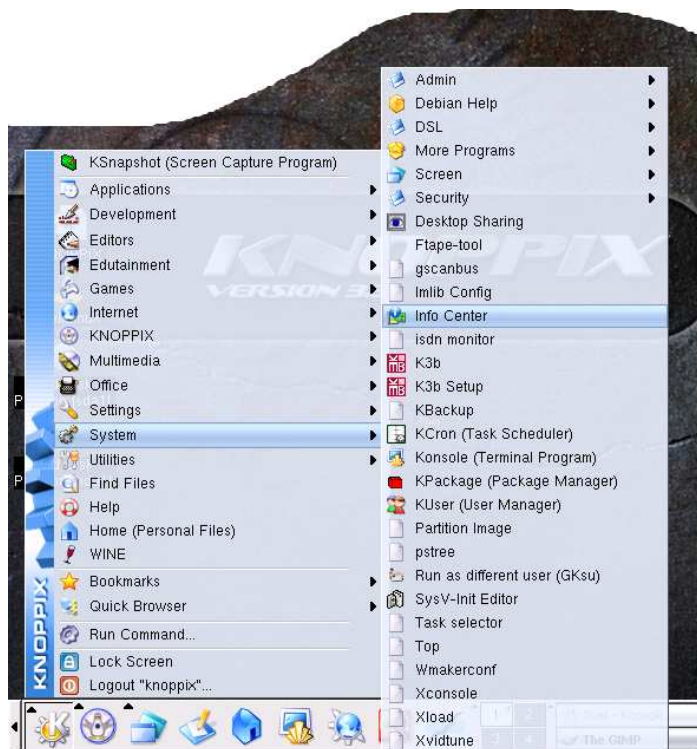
KSnapshot (Screen Capture Program)
Applications
Development
Editors
Edutainment
Games
Internet
KNOPPIX
Multimedia
Office
Settings
System
Utilities
Find Files
Help
Home (Personal Files)
WINE
Bookmarks
Quick Browser
Run Command...
Lock Screen
Logout "knoppix"...

KNOPPIX

Admin
Debian Help
DSL
More Programs
Screen
Security
Desktop Sharing
Ftape-tool
gscanbus
Imlib Config
Info Center
isdn monitor
K3b
K3b Setup
KBackup
KCron (Task Scheduler)
Konsole (Terminal Program)
KPackage (Package Manager)
KUser (User Manager)
Partition Image
pstree
Run as different user (GKsu)
SysV-Init Editor
Task selector
Top
Wmakerconf
Xconsole
Xload
Xvidtune

KNOPPIX
VERSION 3

The GIMP